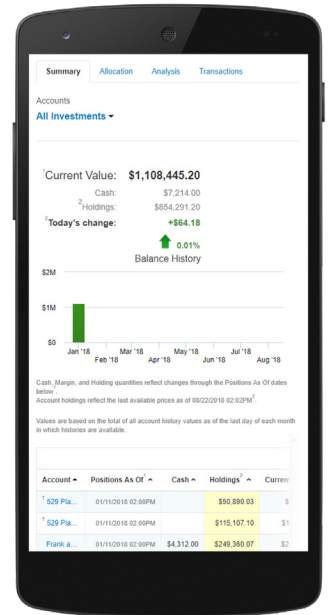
Summary Allocation Analysis Transactions

Accounts

All Investments ▾

$^1$Current Value: $1,108,445.20

Cash: $7,214.00

$^2$Holdings: $854,291.20

$^2$Today's change: +$64.18

0.01%

Balance History

$2M

$1M

$0

Jan '18 Feb '18 Mar '18 Apr '18 May '18 Jun '18 Jul '18 Aug '18

Cash, Margin, and Holding quantities reflect changes through the Positions As Of dates below$^1$
Account holdings reflect the last available prices as of 08/22/2018 02:02PM$^2$

Values are based on the total of all account history values as of the last day of each month in which histories are available.

| Account ▴ | Positions As Of$^1$ ▴ | Cash ▴ | Holdings$^2$ ▴ | Curren |
|---|---|---|---|---|
| $^1$ 529 Pla... | 01/11/2018 02:00PM | | $50,890.03 | $ |
| $^1$ 529 Pla... | 01/11/2018 02:00PM | | $115,107.10 | $1 |
| Frank a... | 01/11/2018 02:00PM | $4,312.00 | $249,360.07 | $2 |